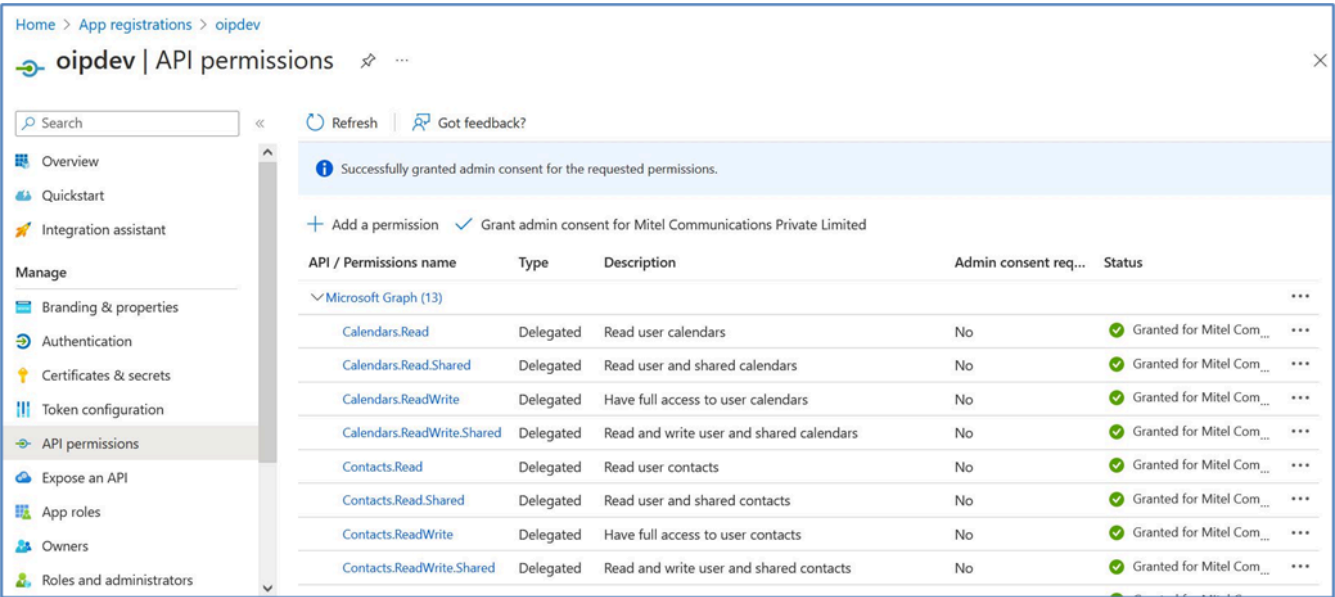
Home > App registrations > oipdev

oipdev | API permissions ...

Search

«

Overview

Quickstart

Integration assistant

Manage

Branding & properties

Authentication

Certificates & secrets

Token configuration

API permissions

Expose an API

App roles

Owners

Roles and administrators

Refresh | Got feedback?

Successfully granted admin consent for the requested permissions.

+ Add a permission ✓ Grant admin consent for Mitel Communications Private Limited

| API / Permissions name | Type | Description | Admin consent req... | Status | |
|---|---|---|---|---|---|
| ∨ Microsoft Graph (13) | | | | | ··· |
| Calendars.Read | Delegated | Read user calendars | No | Granted for Mitel Com... | ··· |
| Calendars.Read.Shared | Delegated | Read user and shared calendars | No | Granted for Mitel Com... | ··· |
| Calendars.ReadWrite | Delegated | Have full access to user calendars | No | Granted for Mitel Com... | ··· |
| Calendars.ReadWrite.Shared | Delegated | Read and write user and shared calendars | No | Granted for Mitel Com... | ··· |
| Contacts.Read | Delegated | Read user contacts | No | Granted for Mitel Com... | ··· |
| Contacts.Read.Shared | Delegated | Read user and shared contacts | No | Granted for Mitel Com... | ··· |
| Contacts.ReadWrite | Delegated | Have full access to user contacts | No | Granted for Mitel Com... | ··· |
| Contacts.ReadWrite.Shared | Delegated | Read and write user and shared contacts | No | Granted for Mitel Com... | ··· |